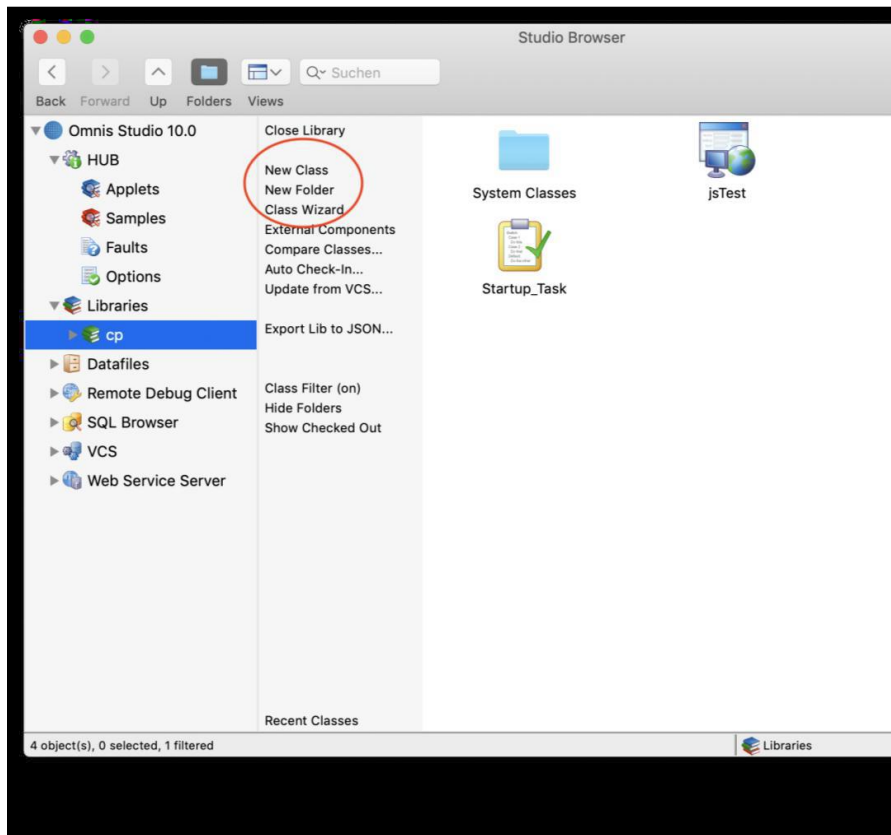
Studio Browser

Suchen

Back Forward Up Folders Views

Omnis Studio 10.0
HUB
Applets
Samples
Faults
Options
Libraries
cp
Datafiles
Remote Debug Client
SQL Browser
VCS
Web Service Server

Close Library

New Class
New Folder
Class Wizard
External Components
Compare Classes...
Auto Check-In...
Update from VCS...

Export Lib to JSON...

Class Filter (on)
Hide Folders
Show Checked Out

Recent Classes

System Classes
jsTest
Startup_Task

4 object(s), 0 selected, 1 filtered
Libraries